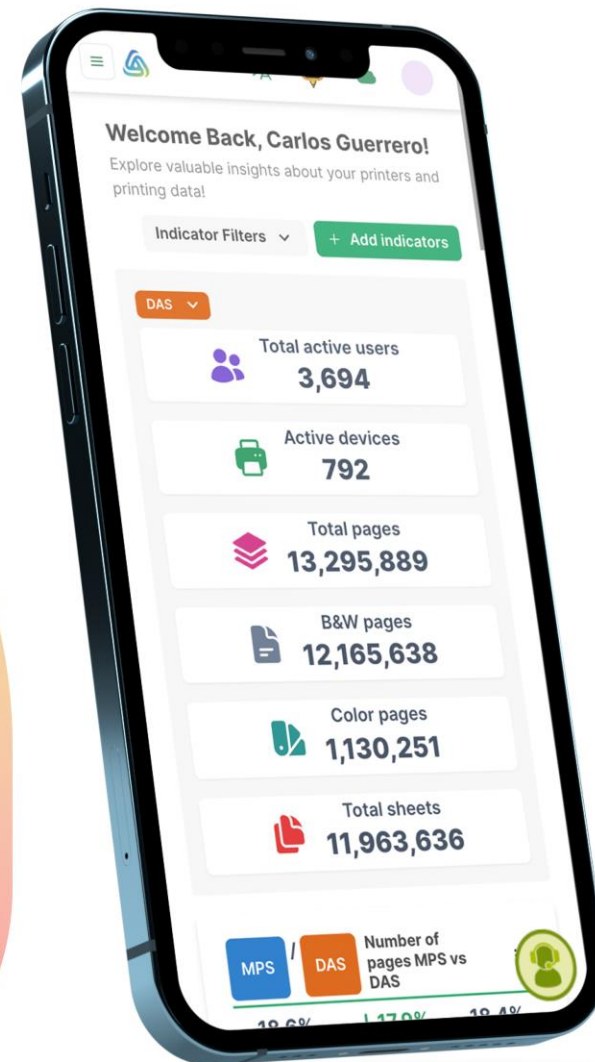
Welcome Back, Carlos Guerrero!

Explore valuable insights about your printers and printing data!

Indicator Filters

+ Add indicators

DAS

Total active users
3,694

Active devices
792

Total pages
13,295,889

B&W pages
12,165,638

Color pages
1,130,251

Total sheets
11,963,636

MPS / DAS Number of pages MPS vs DAS

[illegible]